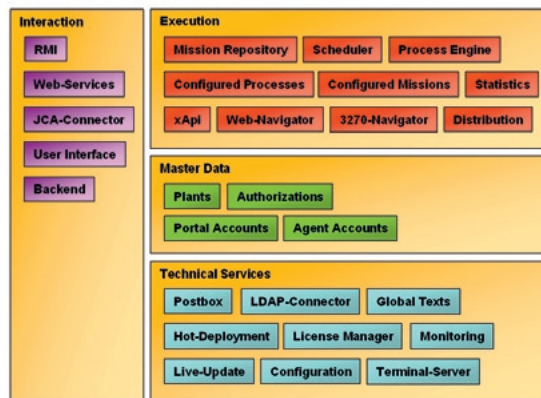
Interaction

RMI

Web-Services

JCA-Connector

User Interface

Backend

Execution

Mission Repository

Scheduler

Process Engine

Configured Processes

Configured Missions

Statistics

xApi

Web-Navigator

3270-Navigator

Distribution

Master Data

Plants

Authorizations

Portal Accounts

Agent Accounts

Technical Services

Postbox

LDAP-Connector

Global Texts

Hot-Deployment

License Manager

Monitoring

Live-Update

Configuration

Terminal-Server